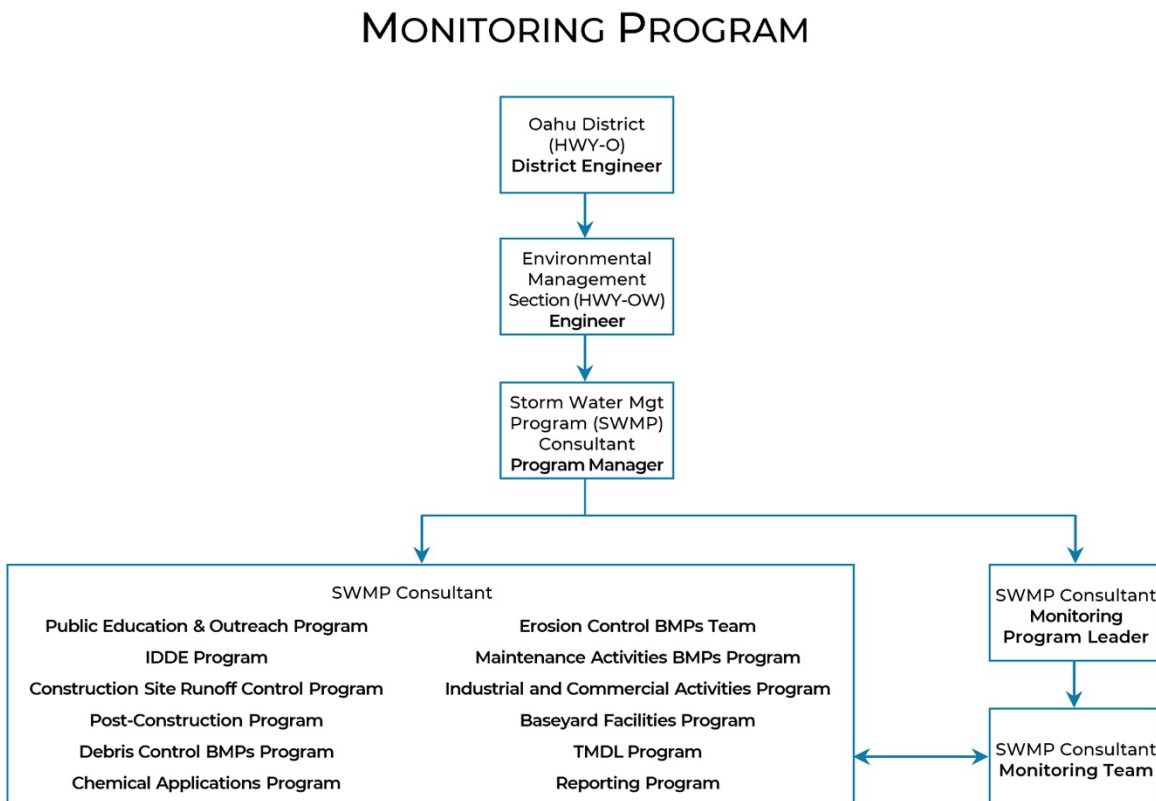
MONITORING PROGRAM

Oahu District (HWY-O) **District Engineer**

Environmental Management Section (HWY-OW) **Engineer**

Storm Water Mgt Program (SWMP) Consultant **Program Manager**

SWMP Consultant

Public Education & Outreach Program
IDDE Program
Construction Site Runoff Control Program
Post-Construction Program
Debris Control BMPs Program
Chemical Applications Program

Erosion Control BMPs Team
Maintenance Activities BMPs Program
Industrial and Commercial Activities Program
Baseyard Facilities Program
TMDL Program
Reporting Program

SWMP Consultant **Monitoring Program Leader**

SWMP Consultant **Monitoring Team**